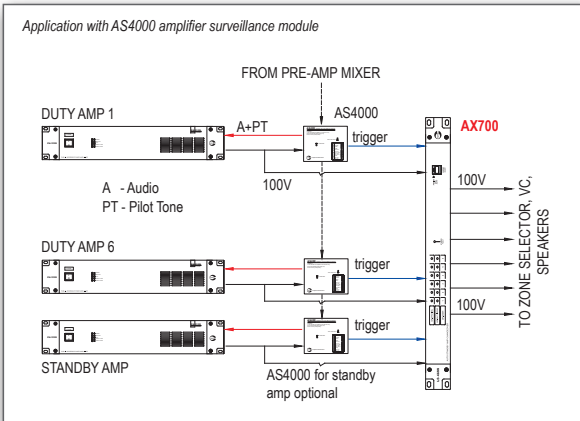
Application with AS4000 amplifier surveillance module

FROM PRE-AMP MIXER

DUTY AMP 1

A+PT

AS4000

trigger

AX700

100V

100V

A - Audio
PT - Pilot Tone

TO ZONE SELECTOR, VC, SPEAKERS

DUTY AMP 6

trigger

100V

trigger

STANDBY AMP

AS4000 for standby amp optional